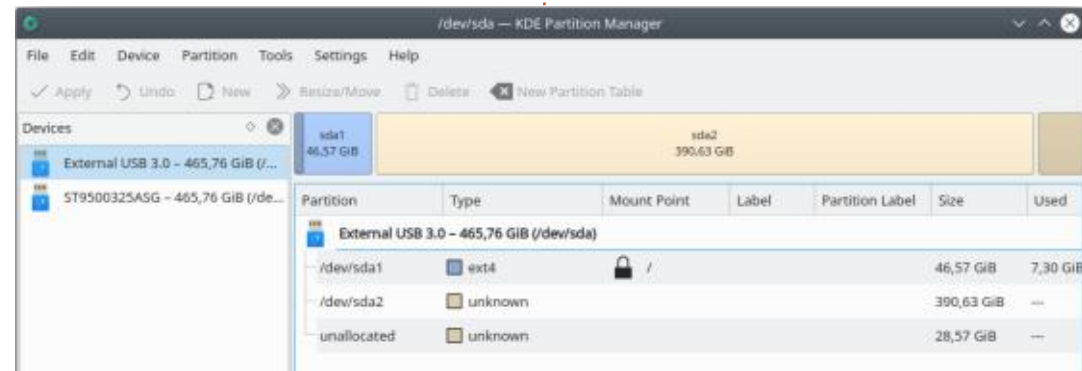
/dev/sda — KDE Partition Manager

File Edit Device Partition Tools Settings Help

Apply Undo New Resize/Move Delete New Partition Table

Devices

External USB 3.0 – 465,76 GiB (/...

ST9500325ASG – 465,76 GiB (/de...

sda1
46,57 GiB

sda2
390,63 GiB

| Partition | Type | Mount Point | Label | Partition Label | Size | Used |
|---|---|---|---|---|---|---|
| External USB 3.0 – 465,76 GiB (/dev/sda) | | | | | | |
| /dev/sda1 | ext4 | / | | | 46,57 GiB | 7,30 GiB |
| /dev/sda2 | unknown | | | | 390,63 GiB | --- |
| unallocated | unknown | | | | 28,57 GiB | --- |